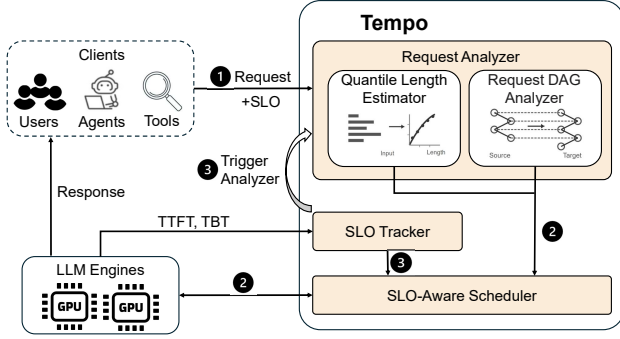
Clients

Users Agents Tools

1 Request +SLO

Tempo

Request Analyzer

Quantile Length Estimator

Input Length

Request DAG Analyzer

Source Target

3 Trigger Analyzer

Response

TTFT, TBT

SLO Tracker

2

3

LLM Engines

GPU GPU

2

SLO-Aware Scheduler